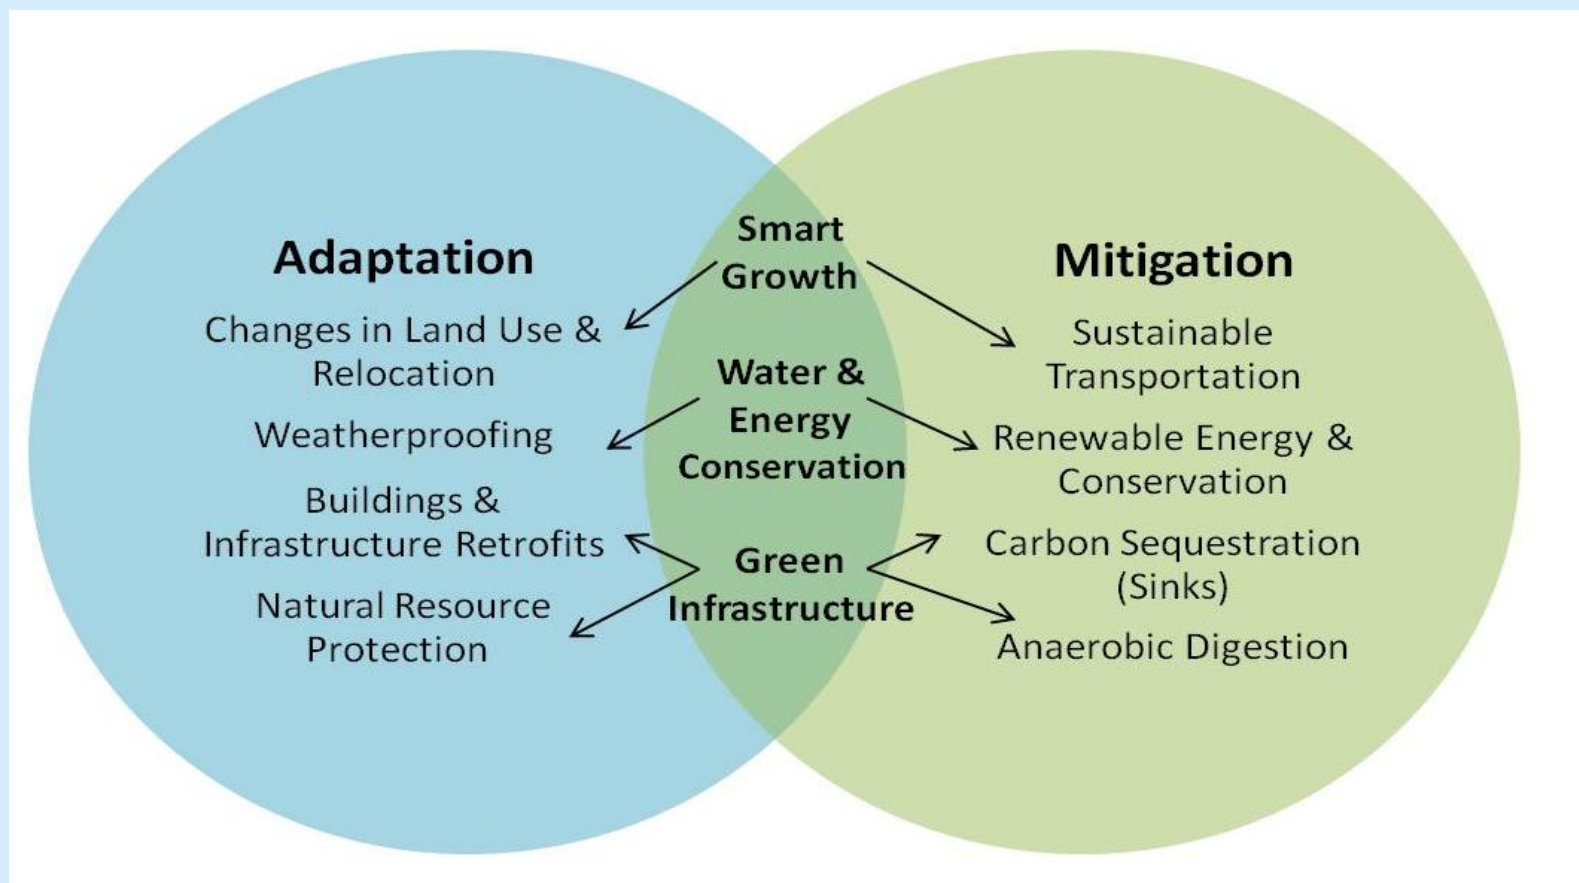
Adaptation

Changes in Land Use & Relocation

Weatherproofing

Buildings & Infrastructure Retrofits

Natural Resource Protection

Smart Growth

Water & Energy Conservation

Green Infrastructure

Mitigation

Sustainable Transportation

Renewable Energy & Conservation

Carbon Sequestration (Sinks)

Anaerobic Digestion